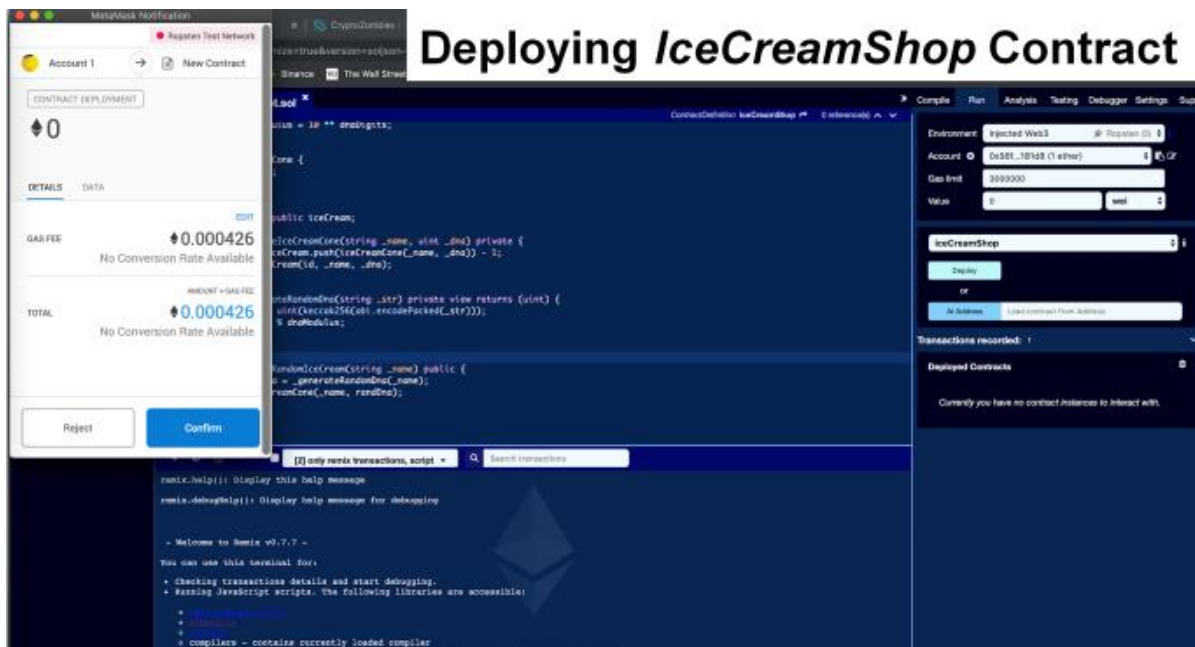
MetaMask Notification
CryptoZombies
Ropsten Test Network
Account 1
New Contract
Binance
The Wall Street
Deploying *IceCreamShop* Contract

CONTRACT DEPLOYMENT
♦0
DETAILS DATA
EDIT
GAS FEE ♦0.000426
No Conversion Rate Available
AMOUNT + GAS FEE
TOTAL ♦0.000426
No Conversion Rate Available
Reject
Confirm

.sol
ContractDefinition IceCreamShop 0 reference(s)
ulus = 10 ** dnaDigits;
Cone {
public iceCream;
eIceCreamCone(string _name, uint _dna) private {
ceCream.push(IceCreamCone(_name, _dna)) - 1;
Cream(id, _name, _dna);
ateRandomDna(string _str) private view returns (uint) {
uint(keccak256(abi.encodePacked(_str)));
% dnaModulus;
RandomIceCream(string _name) public {
a = _generateRandomDna(_name);
reamCone(_name, randDna);

[2] only remix transactions, script
Search transactions
remix.help(): Display this help message
remix.debugHelp(): Display help message for debugging
- Welcome to Remix v0.7.7 -
You can use this terminal for:
• Checking transactions details and start debugging.
• Running JavaScript scripts. The following libraries are accessible:
• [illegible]
• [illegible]
•
• compilers - contains currently loaded compiler

Compile Run Analysis Testing Debugger Settings Sup
Environment Injected Web3 Ropsten (3)
Account 0x58f...1B1d8 (1 ether)
Gas limit 3000000
Value 0 wei
IceCreamShop
Deploy
or
At Address Load contract from Address
Transactions recorded: 1
Deployed Contracts
Currently you have no contract instances to interact with.